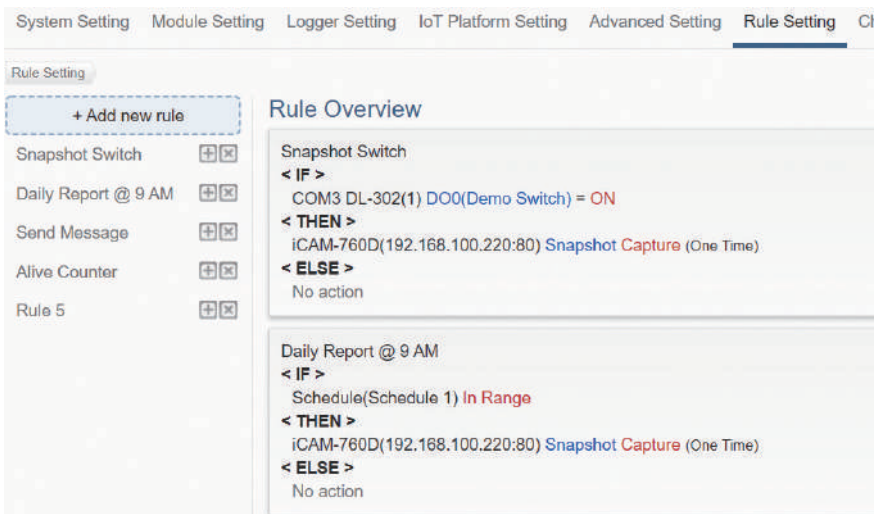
System Setting Module Setting Logger Setting IoT Platform Setting Advanced Setting Rule Setting Cl

Rule Setting

+ Add new rule

Snapshot Switch

Daily Report @ 9 AM

Send Message

Alive Counter

Rule 5

Rule Overview

Snapshot Switch
< IF >
COM3 DL-302(1) DO0(Demo Switch) = ON
< THEN >
iCAM-760D(192.168.100.220:80) Snapshot Capture (One Time)
< ELSE >
No action

Daily Report @ 9 AM
< IF >
Schedule(Schedule 1) In Range
< THEN >
iCAM-760D(192.168.100.220:80) Snapshot Capture (One Time)
< ELSE >
No action